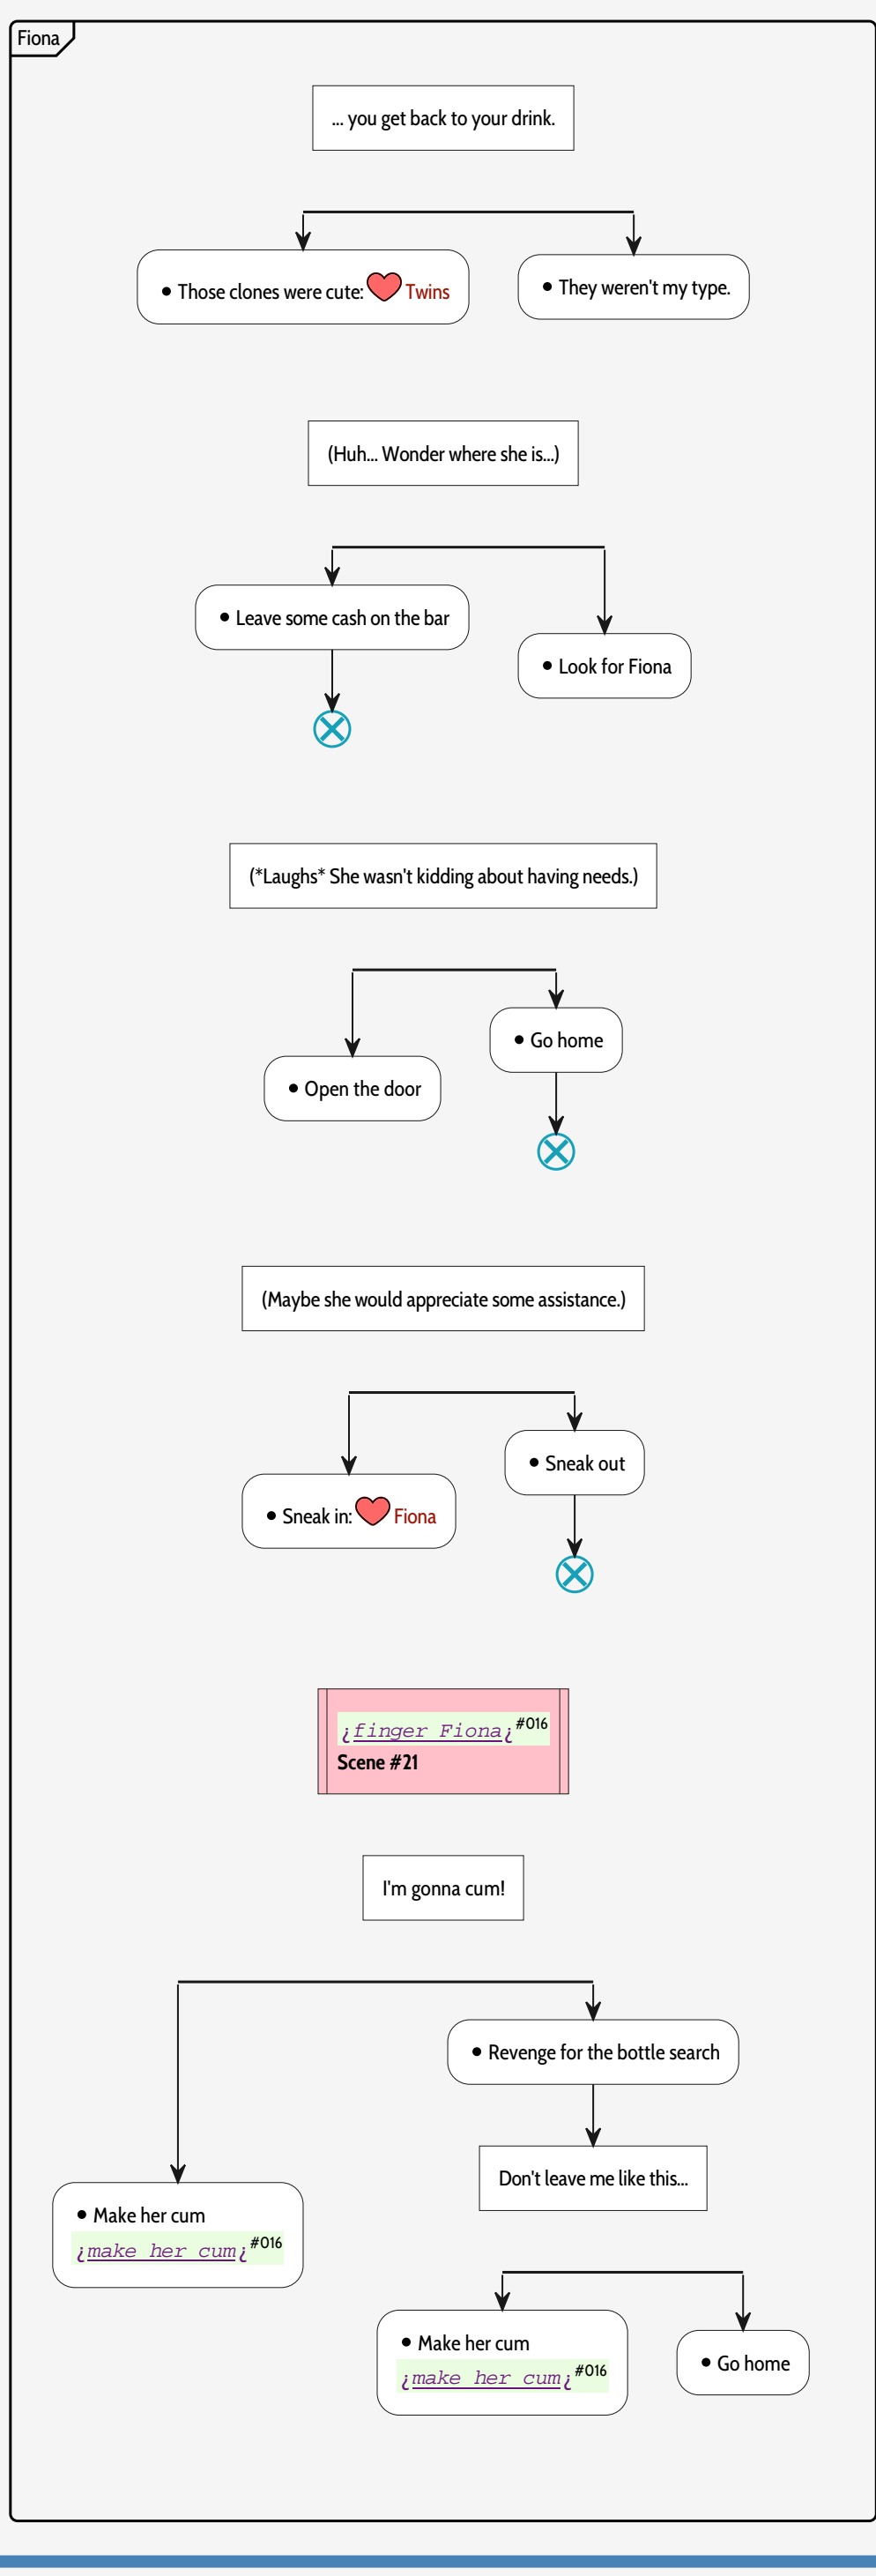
Fiona

... you get back to your drink.

• Those clones were cute: Twins

• They weren't my type.

(Huh... Wonder where she is...)

• Leave some cash on the bar

• Look for Fiona

(*Laughs* She wasn't kidding about having needs.)

• Go home

• Open the door

(Maybe she would appreciate some assistance.)

• Sneak out

• Sneak in: Fiona

¡finger Fiona¡ #016
Scene #21

I'm gonna cum!

• Revenge for the bottle search

Don't leave me like this...

• Make her cum
¡make her cum¡ #016

• Make her cum
¡make her cum¡ #016

• Go home